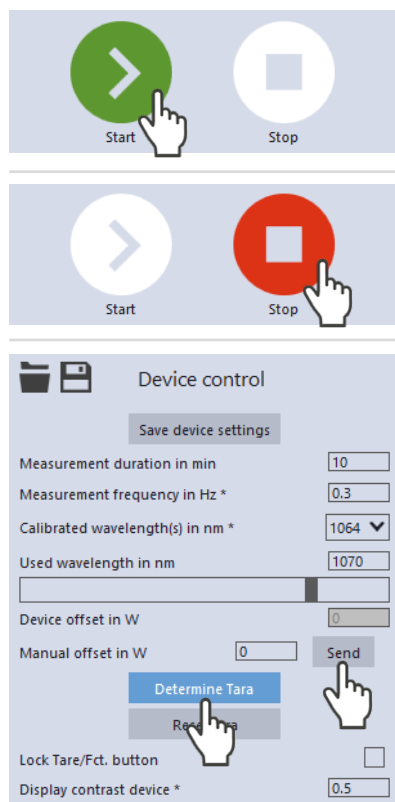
Start

Stop

Start

Stop

Device control

Save device settings

Measurement duration in min 10

Measurement frequency in Hz * 0.3

Calibrated wavelength(s) in nm * 1064

Used wavelength in nm 1070

Device offset in W 0

Manual offset in W 0 Send

Determine Tara

Res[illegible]ra

Lock Tare/Fct. button

Display contrast device * 0.5